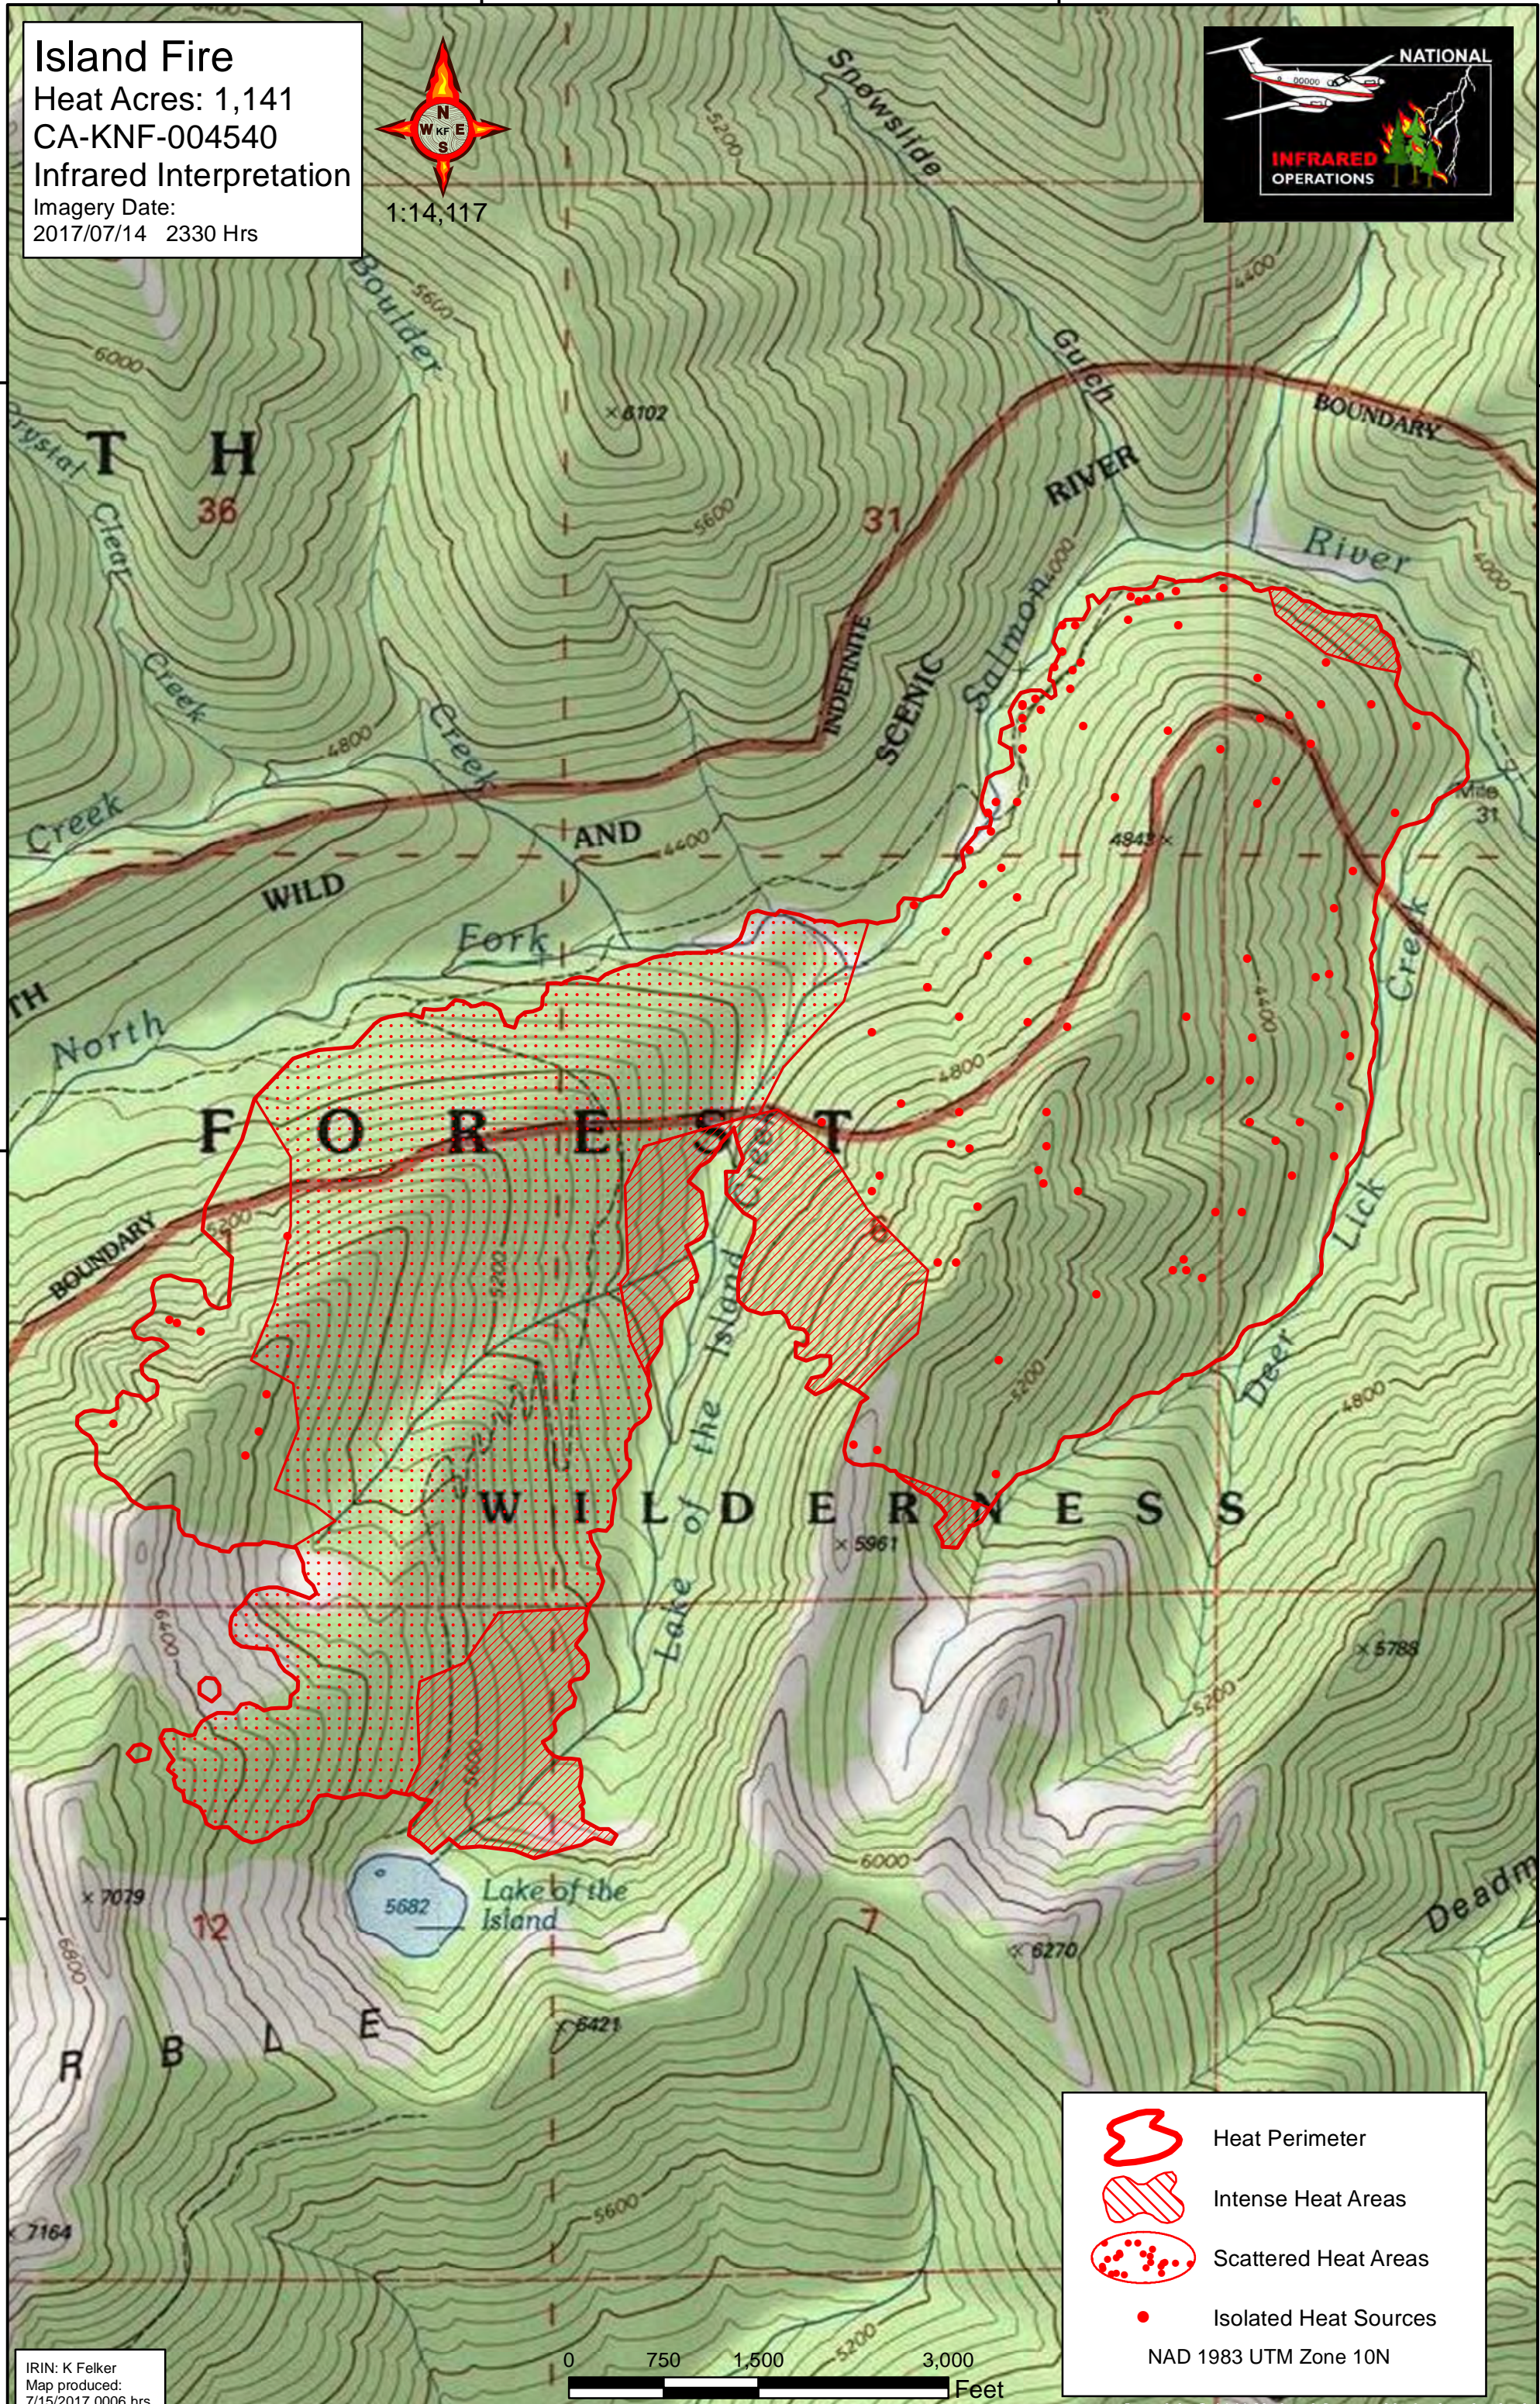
Island Fire
Heat Acres: 1,141
CA-KNF-004540
Infrared Interpretation
Imagery Date:
2017/07/14 2330 Hrs

N
W KF E
S
1:14,117

NATIONAL
INFRARED
OPERATIONS

Snowslide
Boulder
Crystal
Clear
Creek
Creek
Creek
Gulch
Salmon
River
River
North
Fork
Creek
Island
the
Lake of the Island
Lake of the Island
Deer
Lick
Creek
Deadm

T H
36
31
6
12
7
BOUNDARY
BOUNDARY
RIVER
SCENIC
INDEFINITE
AND
WILD
F O R E S T
W I L D E R N E S S
R B L E
TH

5200
5600
6000
6102
5600
4800
4400
4000
4000
4843
4400
4800
5200
4200
5200
4800
5961
5788
5200
6000
6270
6421
5682
7029
6800
6400
5600
5200
7164
4800
4400
Mile 31

Heat Perimeter
Intense Heat Areas
Scattered Heat Areas
Isolated Heat Sources
NAD 1983 UTM Zone 10N

0 750 1,500 3,000
Feet

IRIN: K Felker
Map produced:
7/15/2017 0006 hrs